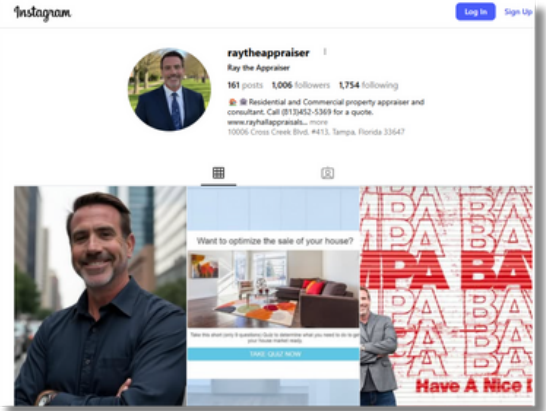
Instagram

Log In

Sign Up

raytheappraiser

Ray the Appraiser

161 posts 1,006 followers 1,754 following

🏠🏢 Residential and Commercial property appraiser and consultant. Call (813)452-5369 for a quote.
www.rayhallappraisals... more
10006 Cross Creek Blvd. #413, Tampa, Florida 33647

Want to optimize the sale of your house?

Take this short (only 8 questions) Quiz to determine what you need to do to get your house market ready.

TAKE QUIZ NOW

MPA BA

Have A Nice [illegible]